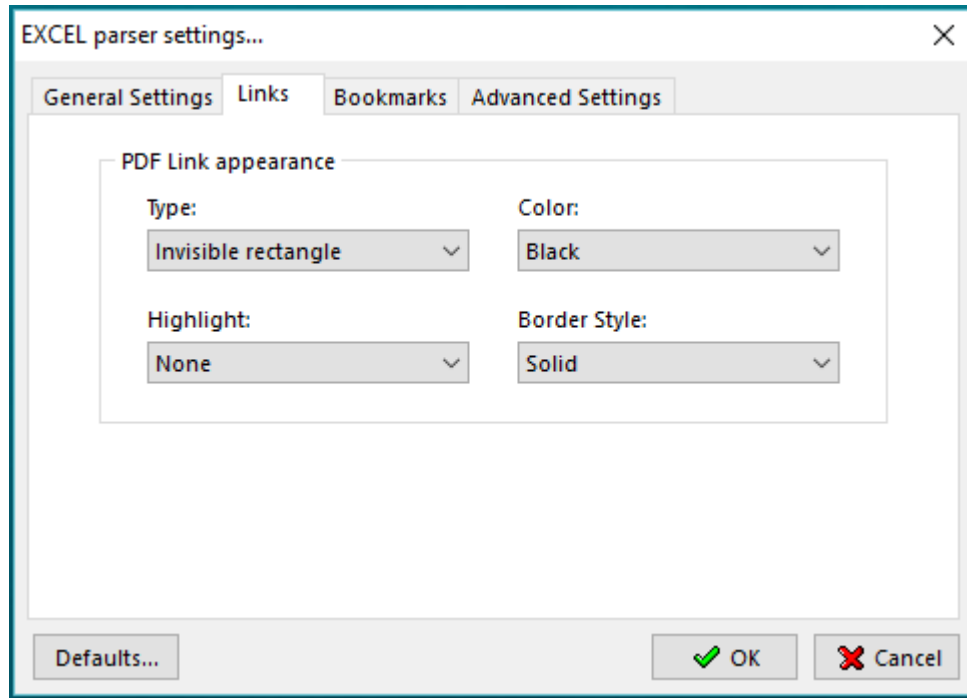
EXCEL parser settings...

General Settings | Links | Bookmarks | Advanced Settings

PDF Link appearance

Type:
Invisible rectangle

Color:
Black

Highlight:
None

Border Style:
Solid

Defaults...

OK

Cancel